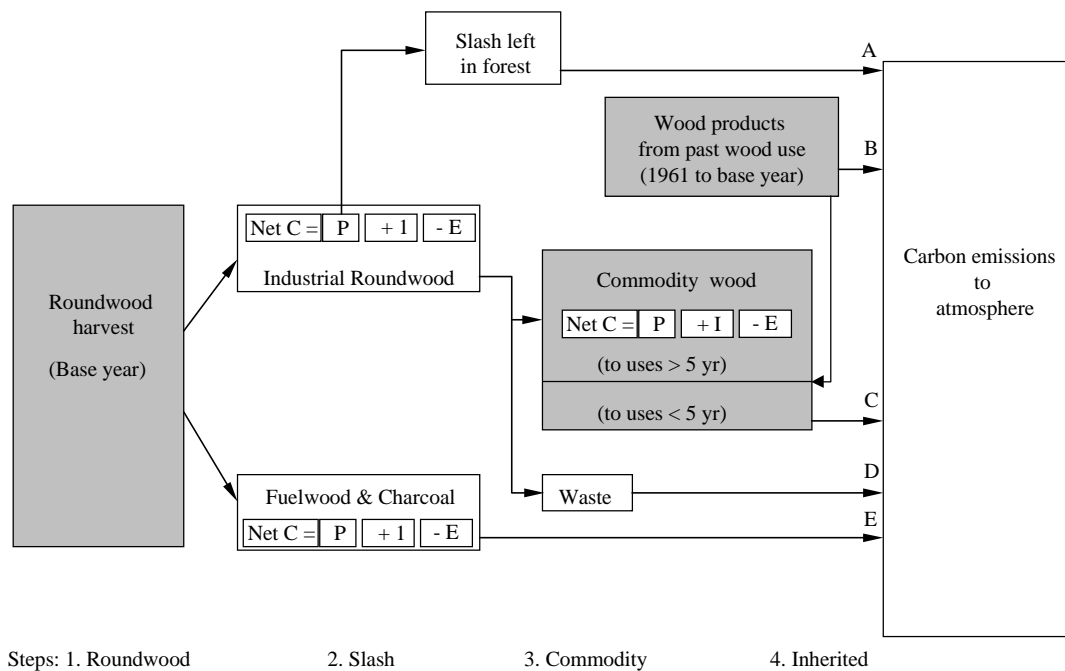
Slash left in forest

A

Wood products from past wood use (1961 to base year)

B

Net C = P + 1 - E

Industrial Roundwood

Roundwood harvest

(Base year)

Commodity wood

Net C = P + I - E

(to uses > 5 yr)

(to uses < 5 yr)

C

Carbon emissions to atmosphere

Fuelwood & Charcoal

Net C = P + 1 - E

Waste

D

E

Steps: 1. Roundwood 2. Slash 3. Commodity 4. Inherited